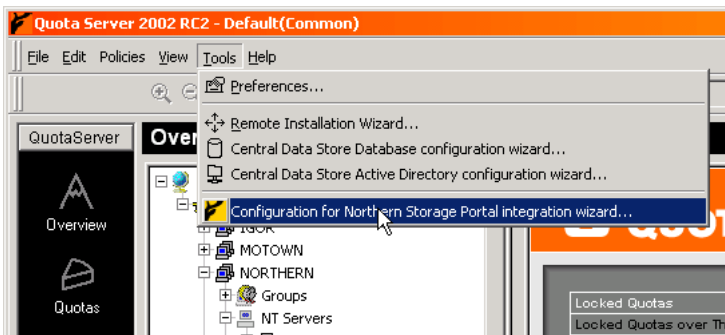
Quota Server 2002 RC2 - Default(Common)

File Edit Policies View Tools Help

Preferences...

Remote Installation Wizard...

Central Data Store Database configuration wizard...

Central Data Store Active Directory configuration wizard...

Configuration for Northern Storage Portal integration wizard...

QuotaServer

Over

Overview

Quotas

IGOR

MOTOWN

NORTHERN

Groups

NT Servers

Locked Quotas

Locked Quotas over Th